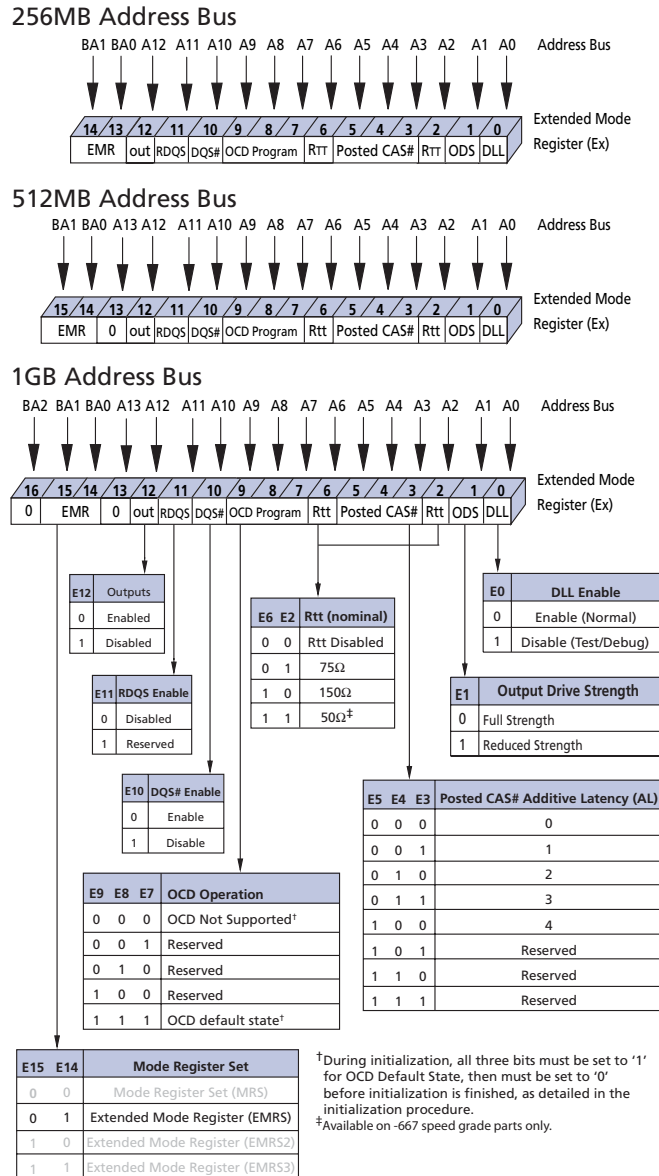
256MB Address Bus

BA1 BA0 A12 A11 A10 A9 A8 A7 A6 A5 A4 A3 A2 A1 A0 Address Bus

14 13 12 11 10 9 8 7 6 5 4 3 2 1 0

EMR out RDQS DQS# OCD Program RTT Posted CAS# RTT ODS DLL

Extended Mode Register (Ex)

512MB Address Bus

BA1 BA0 A13 A12 A11 A10 A9 A8 A7 A6 A5 A4 A3 A2 A1 A0 Address Bus

15 14 13 12 11 10 9 8 7 6 5 4 3 2 1 0

EMR 0 out RDQS DQS# OCD Program Rtt Posted CAS# Rtt ODS DLL

Extended Mode Register (Ex)

1GB Address Bus

BA2 BA1 BA0 A13 A12 A11 A10 A9 A8 A7 A6 A5 A4 A3 A2 A1 A0 Address Bus

16 15 14 13 12 11 10 9 8 7 6 5 4 3 2 1 0

0 EMR 0 out RDQS DQS# OCD Program Rtt Posted CAS# Rtt ODS DLL

Extended Mode Register (Ex)

| E12 | Outputs |
|---|---|
| 0 | Enabled |
| 1 | Disabled |

| E6 | E2 | Rtt (nominal) |
|---|---|---|
| 0 | 0 | Rtt Disabled |
| 0 | 1 | 75Ω |
| 1 | 0 | 150Ω |
| 1 | 1 | 50Ω‡ |

| E0 | DLL Enable |
|---|---|
| 0 | Enable (Normal) |
| 1 | Disable (Test/Debug) |

| E11 | RDQS Enable |
|---|---|
| 0 | Disabled |
| 1 | Reserved |

| E1 | Output Drive Strength |
|---|---|
| 0 | Full Strength |
| 1 | Reduced Strength |

| E10 | DQS# Enable |
|---|---|
| 0 | Enable |
| 1 | Disable |

| E5 | E4 | E3 | Posted CAS# Additive Latency (AL) |
|---|---|---|---|
| 0 | 0 | 0 | 0 |
| 0 | 0 | 1 | 1 |
| 0 | 1 | 0 | 2 |
| 0 | 1 | 1 | 3 |
| 1 | 0 | 0 | 4 |
| 1 | 0 | 1 | Reserved |
| 1 | 1 | 0 | Reserved |
| 1 | 1 | 1 | Reserved |

| E9 | E8 | E7 | OCD Operation |
|---|---|---|---|
| 0 | 0 | 0 | OCD Not Supported† |
| 0 | 0 | 1 | Reserved |
| 0 | 1 | 0 | Reserved |
| 1 | 0 | 0 | Reserved |
| 1 | 1 | 1 | OCD default state† |

| E15 | E14 | Mode Register Set |
|---|---|---|
| 0 | 0 | Mode Register Set (MRS) |
| 0 | 1 | Extended Mode Register (EMRS) |
| 1 | 0 | Extended Mode Register (EMRS2) |
| 1 | 1 | Extended Mode Register (EMRS3) |

†During initialization, all three bits must be set to '1' for OCD Default State, then must be set to '0' before initialization is finished, as detailed in the initialization procedure.
‡Available on -667 speed grade parts only.